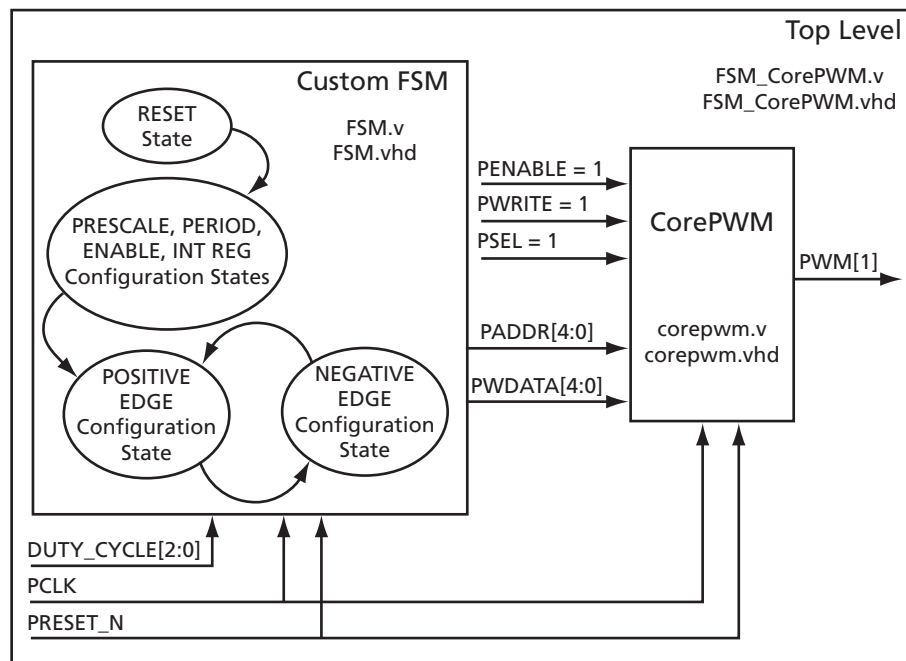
Top Level

FSM_CorePWM.v
FSM_CorePWM.vhd

Custom FSM

FSM.v
FSM.vhd

RESET
State

PRESCALE, PERIOD,
ENABLE, INT REG
Configuration States

POSITIVE
EDGE
Configuration
State

NEGATIVE
EDGE
Configuration
State

PENABLE = 1
PWRITE = 1
PSEL = 1
PADDR[4:0]
PWDATA[4:0]

CorePWM

corepwm.v
corepwm.vhd

PWM[1]

DUTY_CYCLE[2:0]
PCLK
PRESET_N